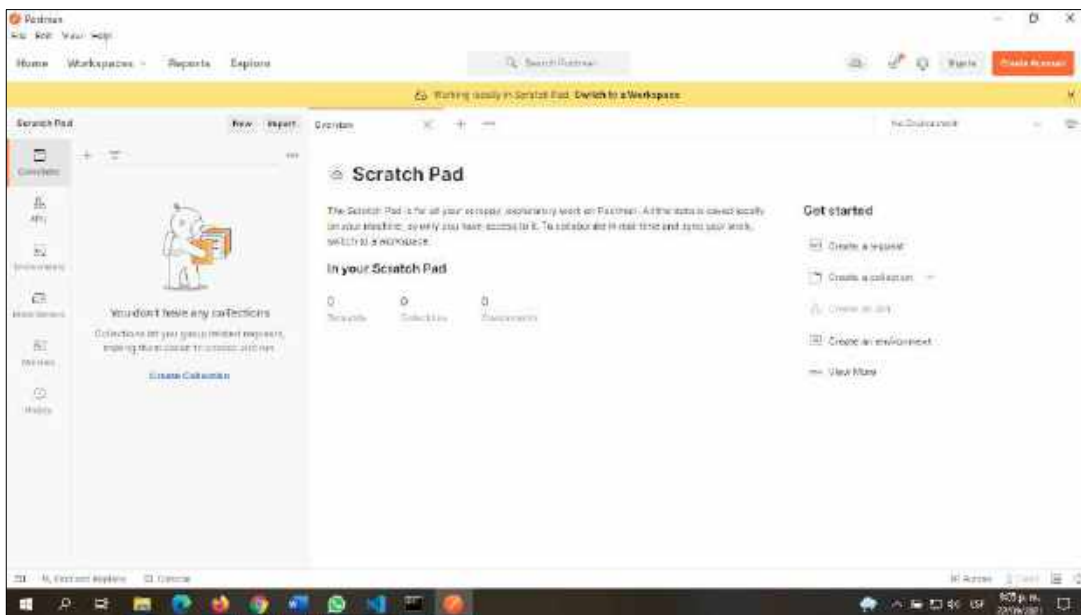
Postman
File Edit View Help

Home Workspaces Reports Explore

Search Postman

Sign In Create Account

Working locally in Scratch Pad. Switch to a Workspace

Scratch Pad New Import

Overview

No Environment

Collections

APIs

Environments

Mock Servers

Monitors

History

You don't have any collections

Collections let you group related requests, making them easier to access and run.

Create Collection

Scratch Pad

The Scratch Pad is for all your scrappy, exploratory work on Postman. All the data is saved locally on your machine, so only you have access to it. To collaborate in real time and sync your work, switch to a workspace.

In your Scratch Pad

0
Requests

0
Collections

0
Environments

Get started

Create a request

Create a collection

Create an API

Create an environment

View More

Find and Replace Console

Runner Trash

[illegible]